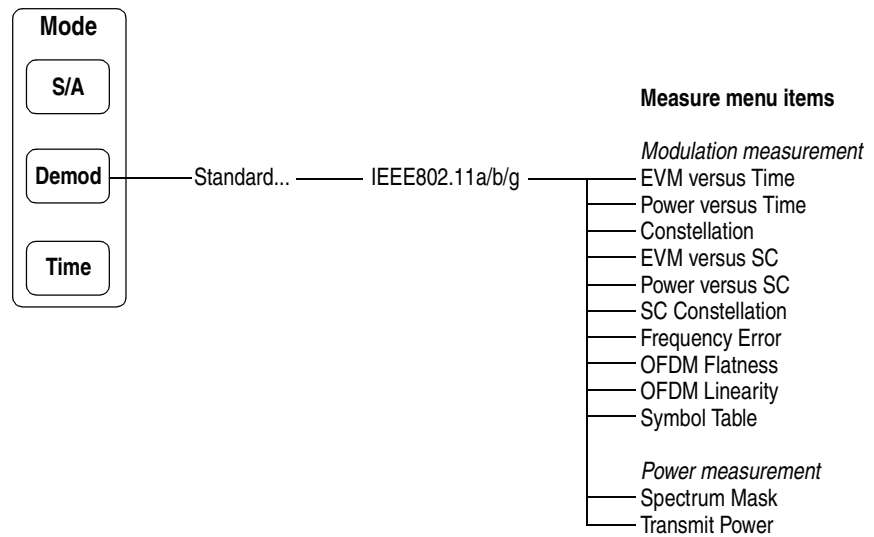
Mode

S/A

Demod

Time

Standard...

IEEE802.11a/b/g

Measure menu items

Modulation measurement
EVM versus Time
Power versus Time
Constellation
EVM versus SC
Power versus SC
SC Constellation
Frequency Error
OFDM Flatness
OFDM Linearity
Symbol Table

Power measurement
Spectrum Mask
Transmit Power